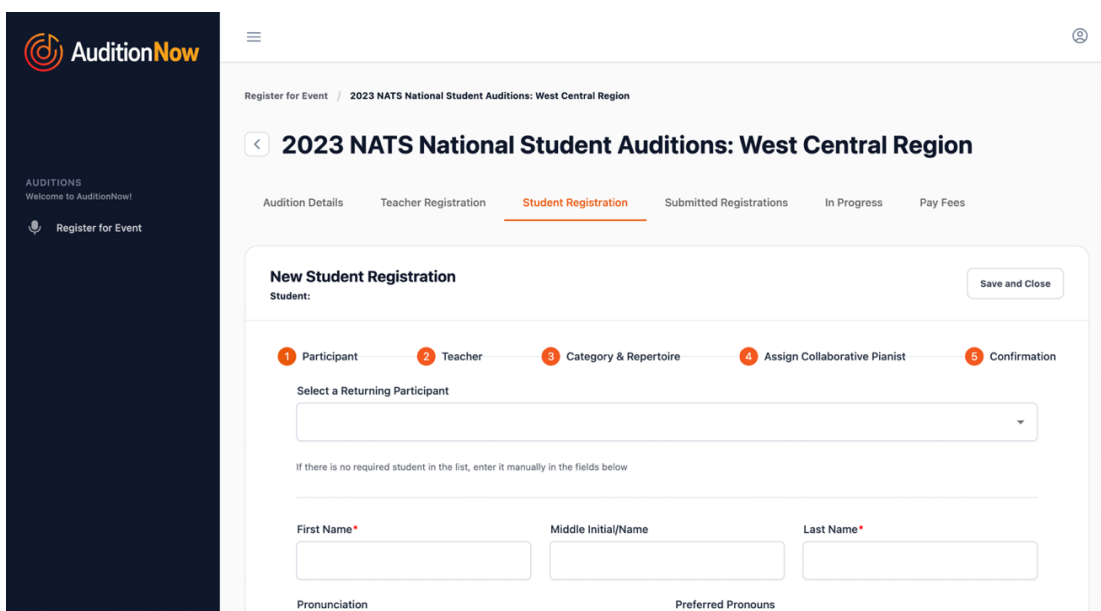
AuditionNow

AUDITIONS
Welcome to AuditionNow!

Register for Event

Register for Event / 2023 NATS National Student Auditions: West Central Region

2023 NATS National Student Auditions: West Central Region

Audition Details | Teacher Registration | Student Registration | Submitted Registrations | In Progress | Pay Fees

New Student Registration
Student:

Save and Close

1 Participant
2 Teacher
3 Category & Repertoire
4 Assign Collaborative Pianist
5 Confirmation

Select a Returning Participant

If there is no required student in the list, enter it manually in the fields below

First Name*
Middle Initial/Name
Last Name*

Pronunciation
Preferred Pronouns